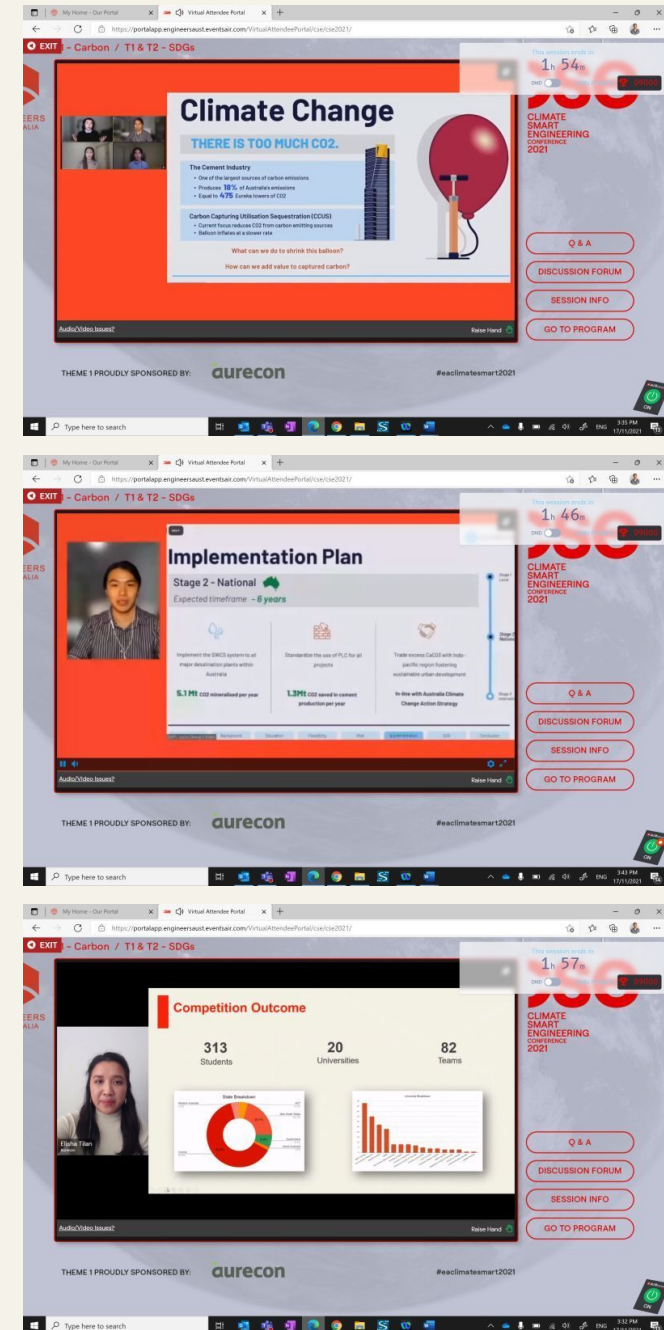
My Home - Our Portal
Virtual Attendee Portal
https://portalapp.engineersaust.eventsair.com/VirtualAttendeePortal/cse/cse2021/

EXIT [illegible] - Carbon / T1 & T2 - SDGs

This session ends in
1h 54m
DND

CLIMATE SMART ENGINEERING CONFERENCE 2021

Climate Change
THERE IS TOO MUCH CO2.

The Cement Industry
• One of the largest sources of carbon emissions
• Produces 18% of Australia's emissions
• Equal to 475 Eureka towers of CO2

Carbon Capturing Utilisation Sequestration (CCUS)
• Current focus reduces CO2 from carbon emitting sources
• Balloon inflates at a slower rate

What can we do to shrink this balloon?
How can we add value to captured carbon?

Audio/Video Issues?
Raise Hand

Q & A
DISCUSSION FORUM
SESSION INFO
GO TO PROGRAM

THEME 1 PROUDLY SPONSORED BY: aurecon
#eaclimatesmart2021

Type here to search
3:35 PM 17/11/2021

My Home - Our Portal
Virtual Attendee Portal
https://portalapp.engineersaust.eventsair.com/VirtualAttendeePortal/cse/cse2021/

EXIT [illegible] - Carbon / T1 & T2 - SDGs

This session ends in
1h 46m
DND

CLIMATE SMART ENGINEERING CONFERENCE 2021

Implementation Plan
Stage 2 - National
Expected timeframe - 6 years

Implement the SMCS system to all major desalination plants within Australia
5.1 Mt CO2 mineralised per year

Standardise the use of PLC for all projects
1.3Mt CO2 saved in cement production per year

Trade excess CaCO3 with indo-pacific region fostering sustainable urban development
In-line with Australia Climate Change Action Strategy

Audio/Video Issues?
Raise Hand

Q & A
DISCUSSION FORUM
SESSION INFO
GO TO PROGRAM

THEME 1 PROUDLY SPONSORED BY: aurecon
#eaclimatesmart2021

Type here to search
3:43 PM 17/11/2021

My Home - Our Portal
Virtual Attendee Portal
https://portalapp.engineersaust.eventsair.com/VirtualAttendeePortal/cse/cse2021/

EXIT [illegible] - Carbon / T1 & T2 - SDGs

This session ends in
1h 57m
DND

CLIMATE SMART ENGINEERING CONFERENCE 2021

Competition Outcome
313 Students
20 Universities
82 Teams
State Breakdown
University Breakdown

Elisha Tian

Audio/Video Issues?
Raise Hand

Q & A
DISCUSSION FORUM
SESSION INFO
GO TO PROGRAM

THEME 1 PROUDLY SPONSORED BY: aurecon
#eaclimatesmart2021

Type here to search
3:32 PM